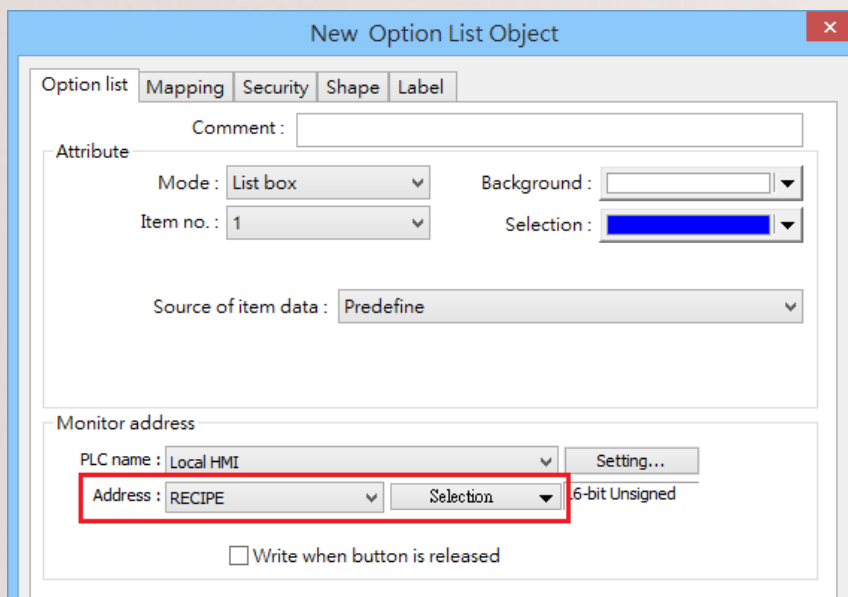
New Option List Object

Option list | Mapping | Security | Shape | Label

Comment :

Attribute

Mode : List box

Background :

Item no. : 1

Selection :

Source of item data : Predefine

Monitor address

PLC name : Local HMI

Setting...

Address : RECIPE

Selection

16-bit Unsigned

Write when button is released